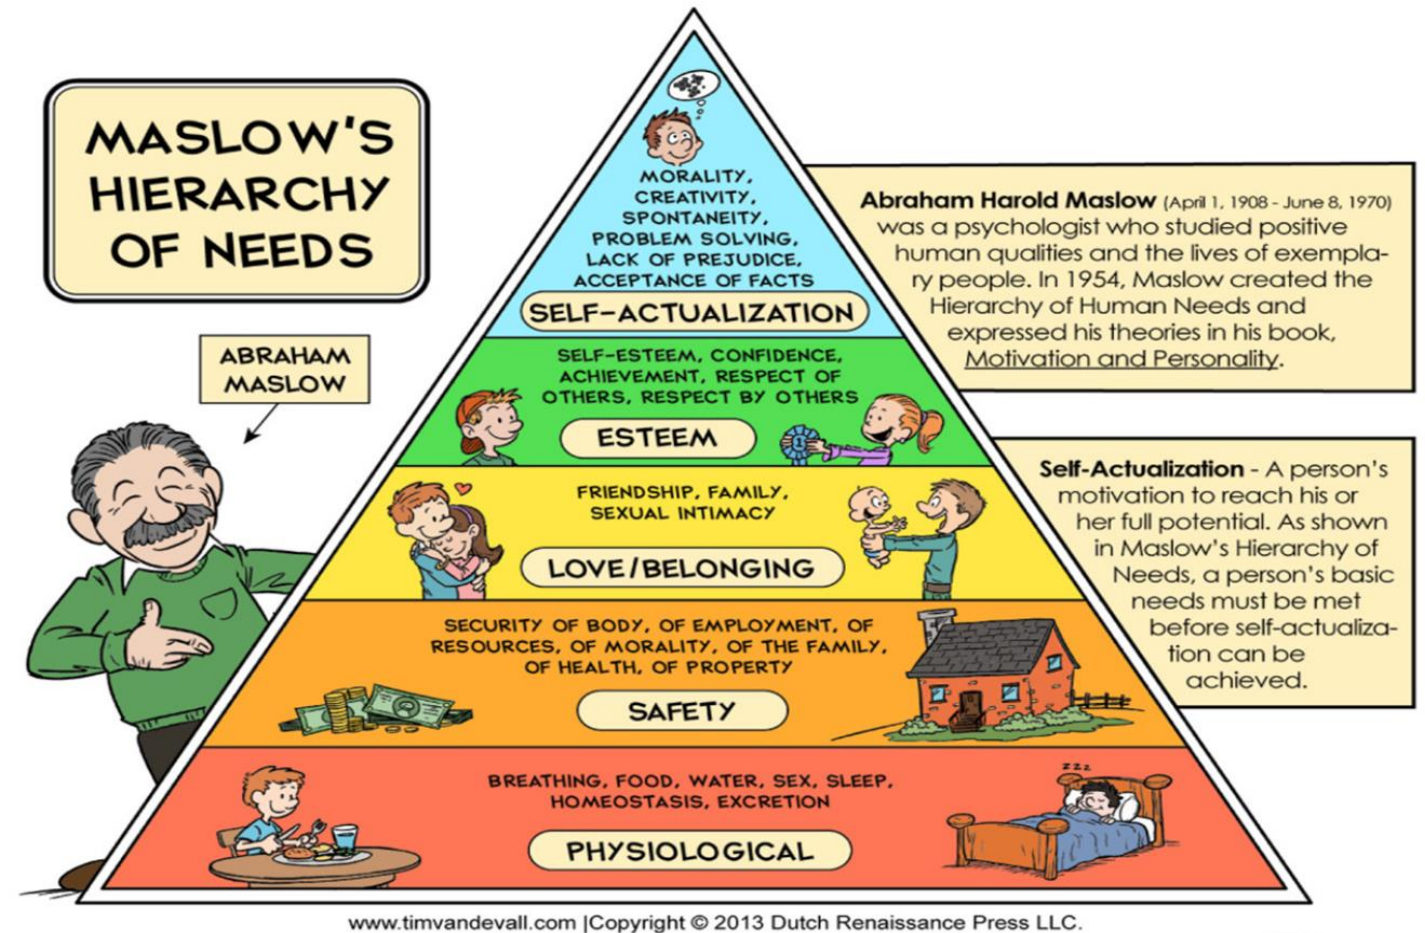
MASLOW'S HIERARCHY OF NEEDS

ABRAHAM MASLOW

MORALITY, CREATIVITY, SPONTANEITY, PROBLEM SOLVING, LACK OF PREJUDICE, ACCEPTANCE OF FACTS

SELF-ACTUALIZATION

SELF-ESTEEM, CONFIDENCE, ACHIEVEMENT, RESPECT OF OTHERS, RESPECT BY OTHERS

ESTEEM

FRIENDSHIP, FAMILY, SEXUAL INTIMACY

LOVE/BELONGING

SECURITY OF BODY, OF EMPLOYMENT, OF RESOURCES, OF MORALITY, OF THE FAMILY, OF HEALTH, OF PROPERTY

SAFETY

BREATHING, FOOD, WATER, SEX, SLEEP, HOMEOSTASIS, EXCRETION

PHYSIOLOGICAL

Abraham Harold Maslow (April 1, 1908 - June 8, 1970) was a psychologist who studied positive human qualities and the lives of exemplary people. In 1954, Maslow created the Hierarchy of Human Needs and expressed his theories in his book, Motivation and Personality.

Self-Actualization - A person's motivation to reach his or her full potential. As shown in Maslow's Hierarchy of Needs, a person's basic needs must be met before self-actualization can be achieved.

zzz

www.timvandevall.com |Copyright © 2013 Dutch Renaissance Press LLC.